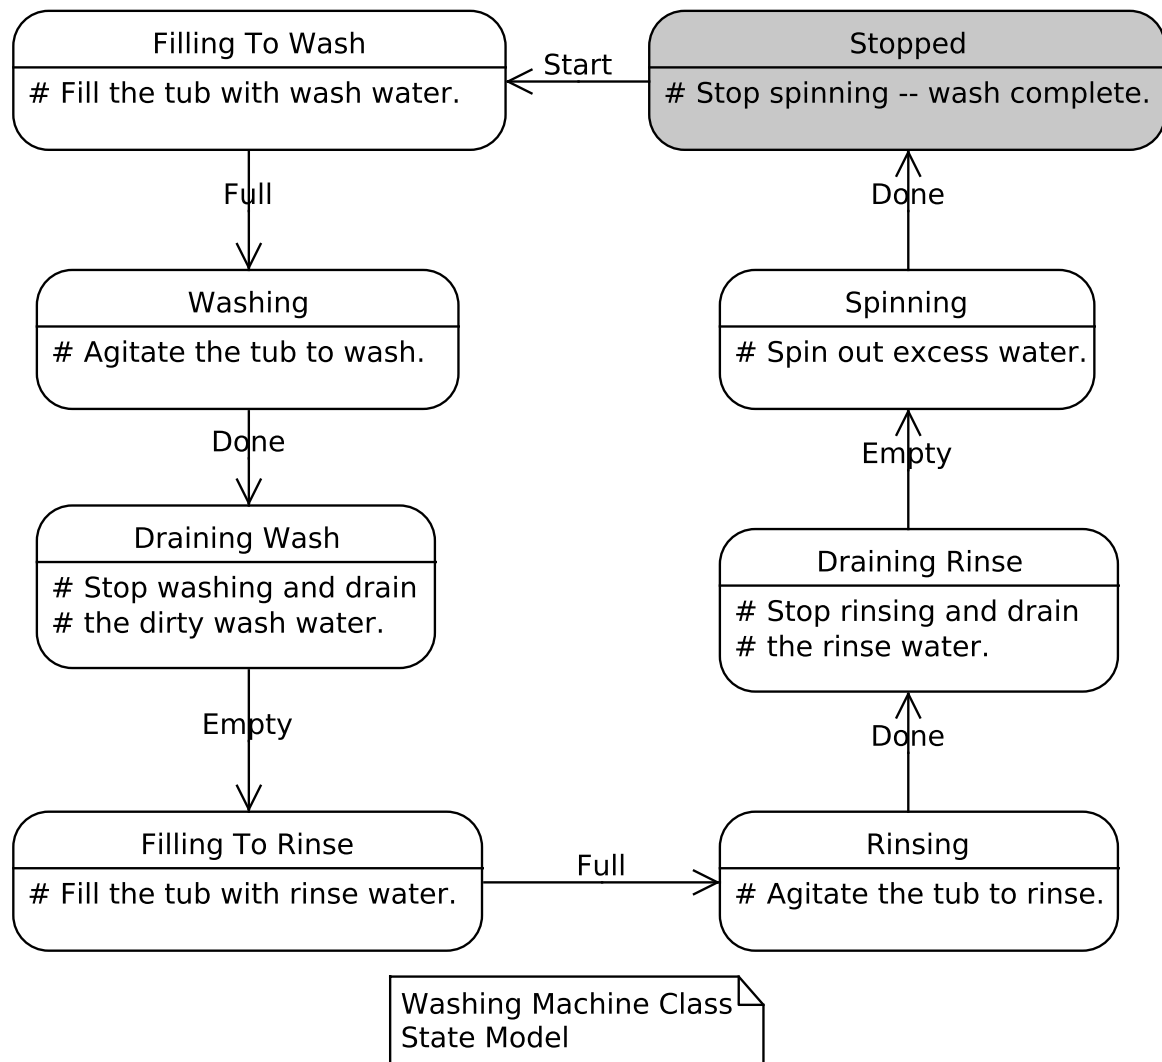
Filling To Wash
# Fill the tub with wash water.

Start

Stopped
# Stop spinning -- wash complete.

Full

Done

Washing
# Agitate the tub to wash.

Spinning
# Spin out excess water.

Done

Empty

Draining Wash
# Stop washing and drain
# the dirty wash water.

Draining Rinse
# Stop rinsing and drain
# the rinse water.

Empty

Done

Filling To Rinse
# Fill the tub with rinse water.

Full

Rinsing
# Agitate the tub to rinse.

Washing Machine Class
State Model